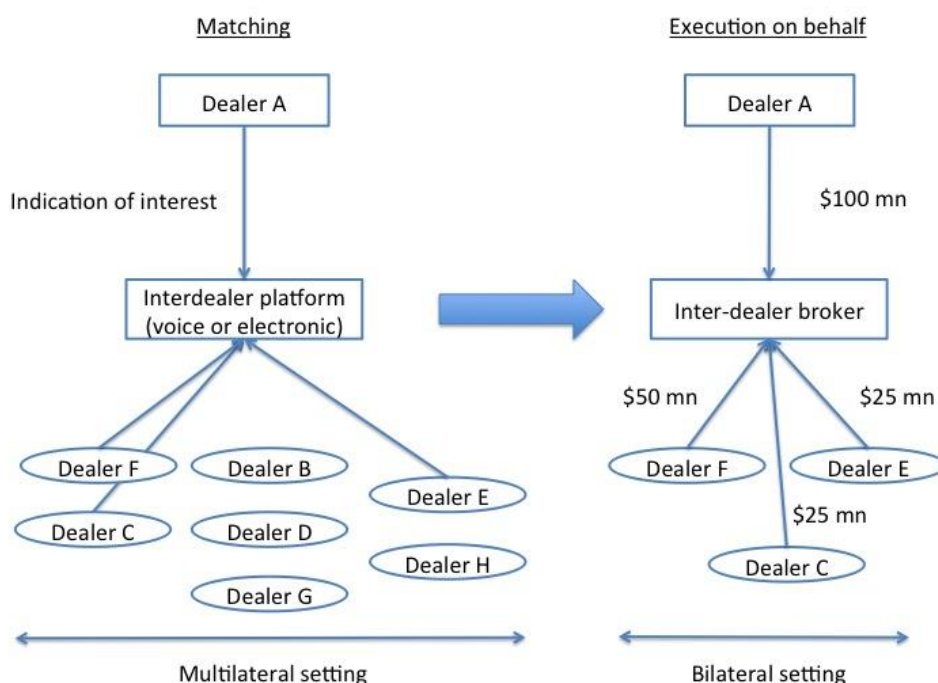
Matching

Dealer A

Indication of interest

Interdealer platform (voice or electronic)

Dealer F

Dealer B

Dealer E

Dealer C

Dealer D

Dealer H

Dealer G

Multilateral setting

Execution on behalf

Dealer A

\$100 mn

Inter-dealer broker

\$50 mn

\$25 mn

Dealer F

Dealer E

\$25 mn

Dealer C

Bilateral setting